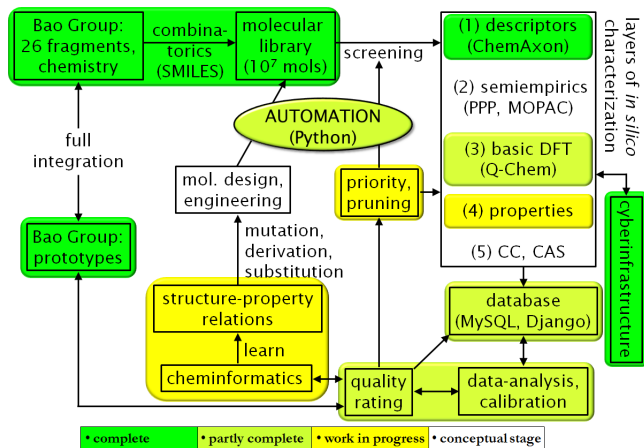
Bao Group: 26 fragments, chemistry

combinatorics (SMILES)

molecular library ($10^7$ mols)

screening

(1) descriptors (ChemAxon)

(2) semiempirics (PPP, MOPAC)

(3) basic DFT (Q-Chem)

(4) properties

(5) CC, CAS

layers of in silico characterization

AUTOMATION (Python)

full integration

mol. design, engineering

priority, pruning

cyberinfrastructure

Bao Group: prototypes

mutation, derivation, substitution

structure-property relations

learn

cheminformatics

quality rating

database (MySQL, Django)

data-analysis, calibration

• complete | • partly complete | • work in progress | • conceptual stage